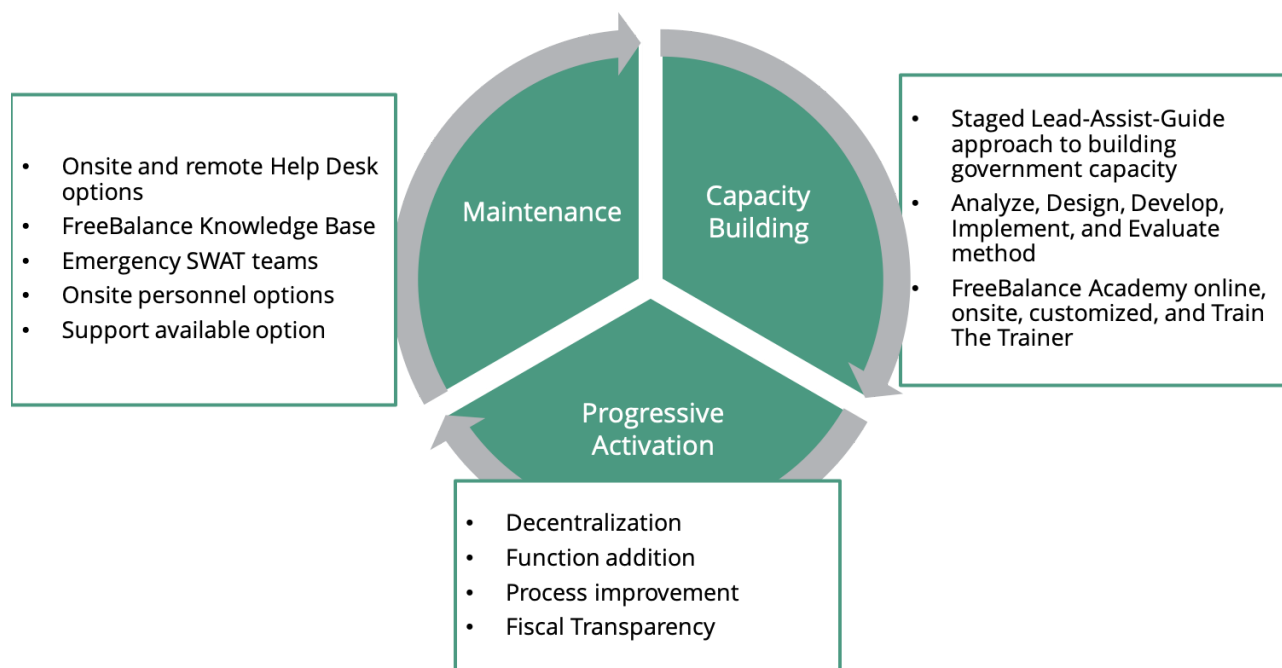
- Onsite and remote Help Desk options
- FreeBalance Knowledge Base
- Emergency SWAT teams
- Onsite personnel options
- Support available option

Maintenance

Capacity Building

- Staged Lead-Assist-Guide approach to building government capacity
- Analyze, Design, Develop, Implement, and Evaluate method
- FreeBalance Academy online, onsite, customized, and Train The Trainer

Progressive Activation

- Decentralization
- Function addition
- Process improvement
- Fiscal Transparency